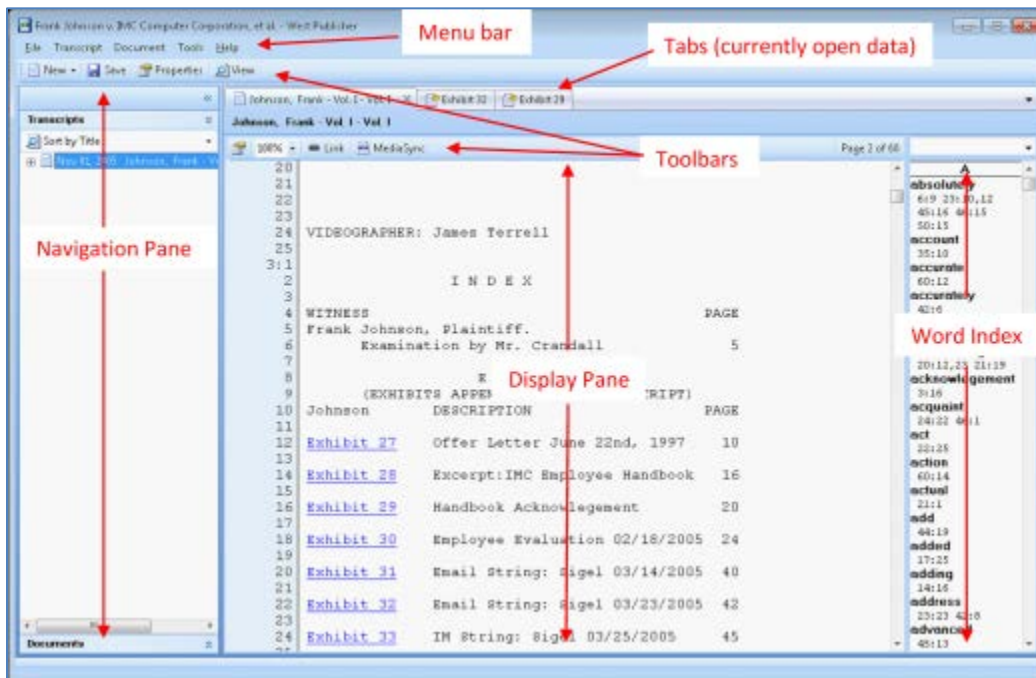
Frank Johnson v. IMC Computer Corporation, et al. - West Publisher

File Transcript Document Tools Help

New Save Properties View

Menu bar

Tabs (currently open data)

Transcripts

Sort by Title

Nov 01, 2005 Johnson, Frank - V

Johnson, Frank - Vol. I - Vol. I

Exhibit 32

Exhibit 29

Johnson, Frank - Vol. I - Vol. I

100% Link MediaSync

Page 2 of 66

Toolbars

Navigation Pane

20
21
22
23
24 VIDEOGRAPHER: James Terrell
25
3:1
2 I N D E X
3
4 WITNESS PAGE
5 Frank Johnson, Plaintiff.
6 Examination by Mr. Crandall 5
7
8 E
9 (EXHIBITS APPEN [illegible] CRIPT)
10 Johnson DESCRIPTION PAGE
11
12 Exhibit 27 Offer Letter June 22nd, 1997 10
13
14 Exhibit 28 Excerpt:IMC Employee Handbook 16
15
16 Exhibit 29 Handbook Acknowlegement 20
17
18 Exhibit 30 Employee Evaluation 02/18/2005 24
19
20 Exhibit 31 Email String: Sigel 03/14/2005 40
21
22 Exhibit 32 Email String: Sigel 03/23/2005 42
23
24 Exhibit 33 IM String: Sigel 03/25/2005 45

Display Pane

A
absolutely
6:9 23:10,12
45:16 46:15
50:13
account
35:10
accurate
60:12
accurately
42:6
20:12,23 21:19
acknowledgement
3:16
acquaint
24:22 46:1
act
22:25
action
60:14
actual
21:1
add
44:19
added
17:25
adding
14:16
address
23:23 42:8
advance
45:13

Word Index

Documents